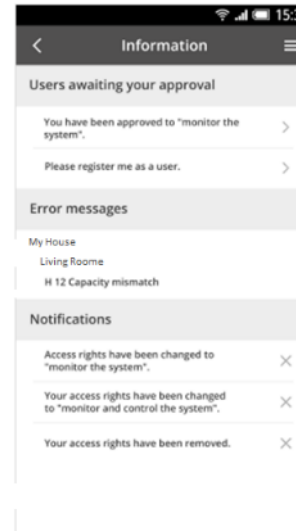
15:

Information

Users awaiting your approval

You have been approved to "monitor the system".

Please register me as a user.

Error messages

My House

Living Roome

H 12 Capacity mismatch

Notifications

Access rights have been changed to "monitor the system".

Your access rights have been changed to "monitor and control the system".

Your access rights have been removed.